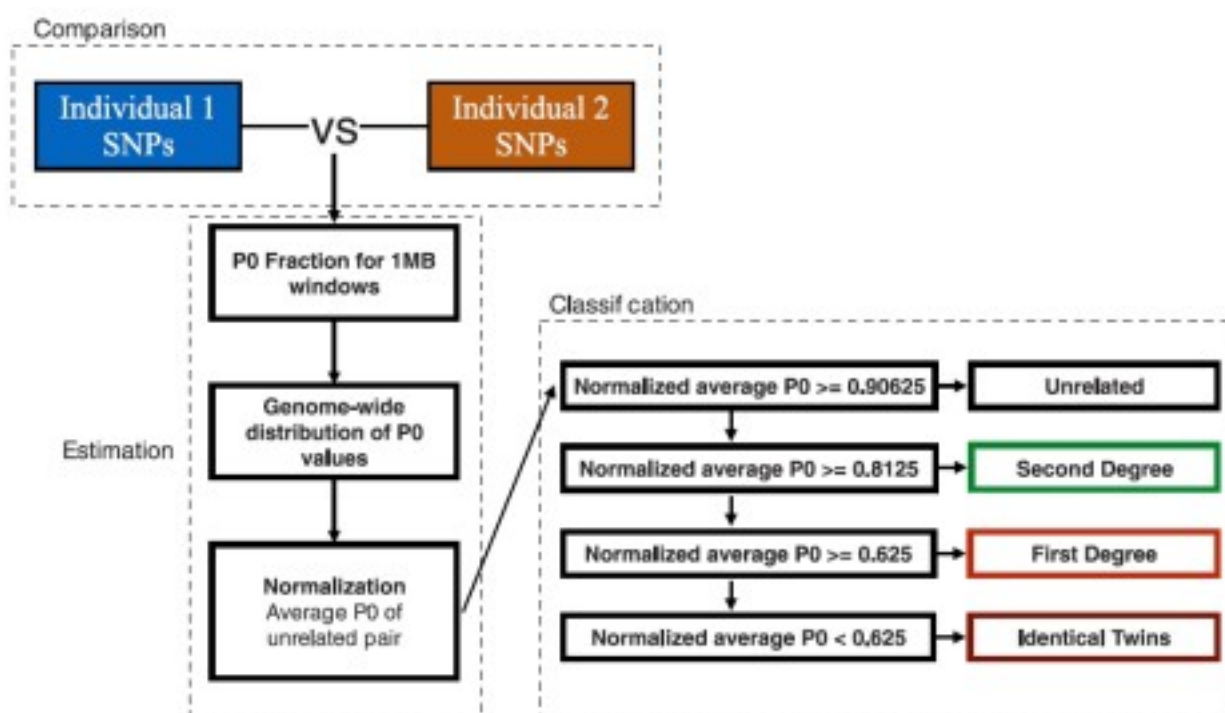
Comparison

Individual 1 SNPs

VS

Individual 2 SNPs

Estimation

P0 Fraction for 1MB windows

Genome-wide distribution of P0 values

Normalization
Average P0 of unrelated pair

Classif cation

Normalized average P0 >= 0.90625

Unrelated

Normalized average P0 >= 0.8125

Second Degree

Normalized average P0 >= 0.625

First Degree

Normalized average P0 < 0.625

Identical Twins